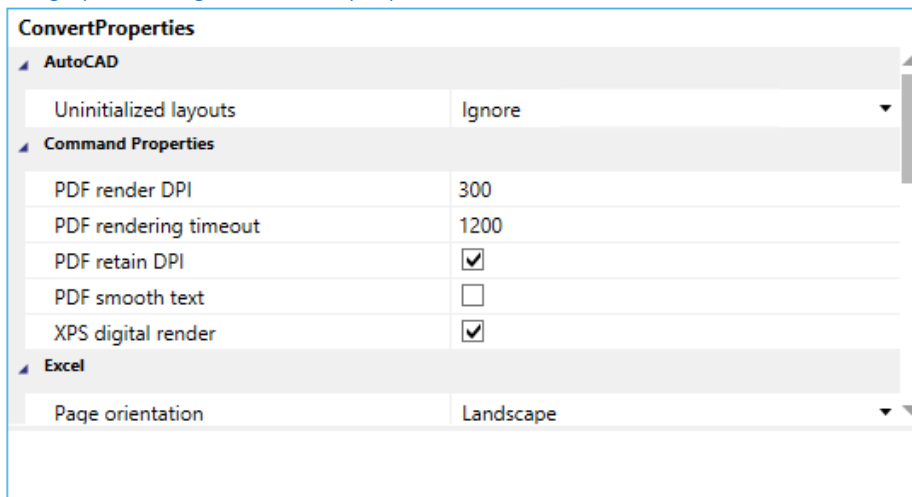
ConvertProperties

AutoCAD

| | |
|---|---|
| Uninitialized layouts | Ignore |

Command Properties

| | |
|---|---|
| PDF render DPI | 300 |
| PDF rendering timeout | 1200 |
| PDF retain DPI | ☑ |
| PDF smooth text | ☐ |
| XPS digital render | ☑ |

Excel

| | |
|---|---|
| Page orientation | Landscape |